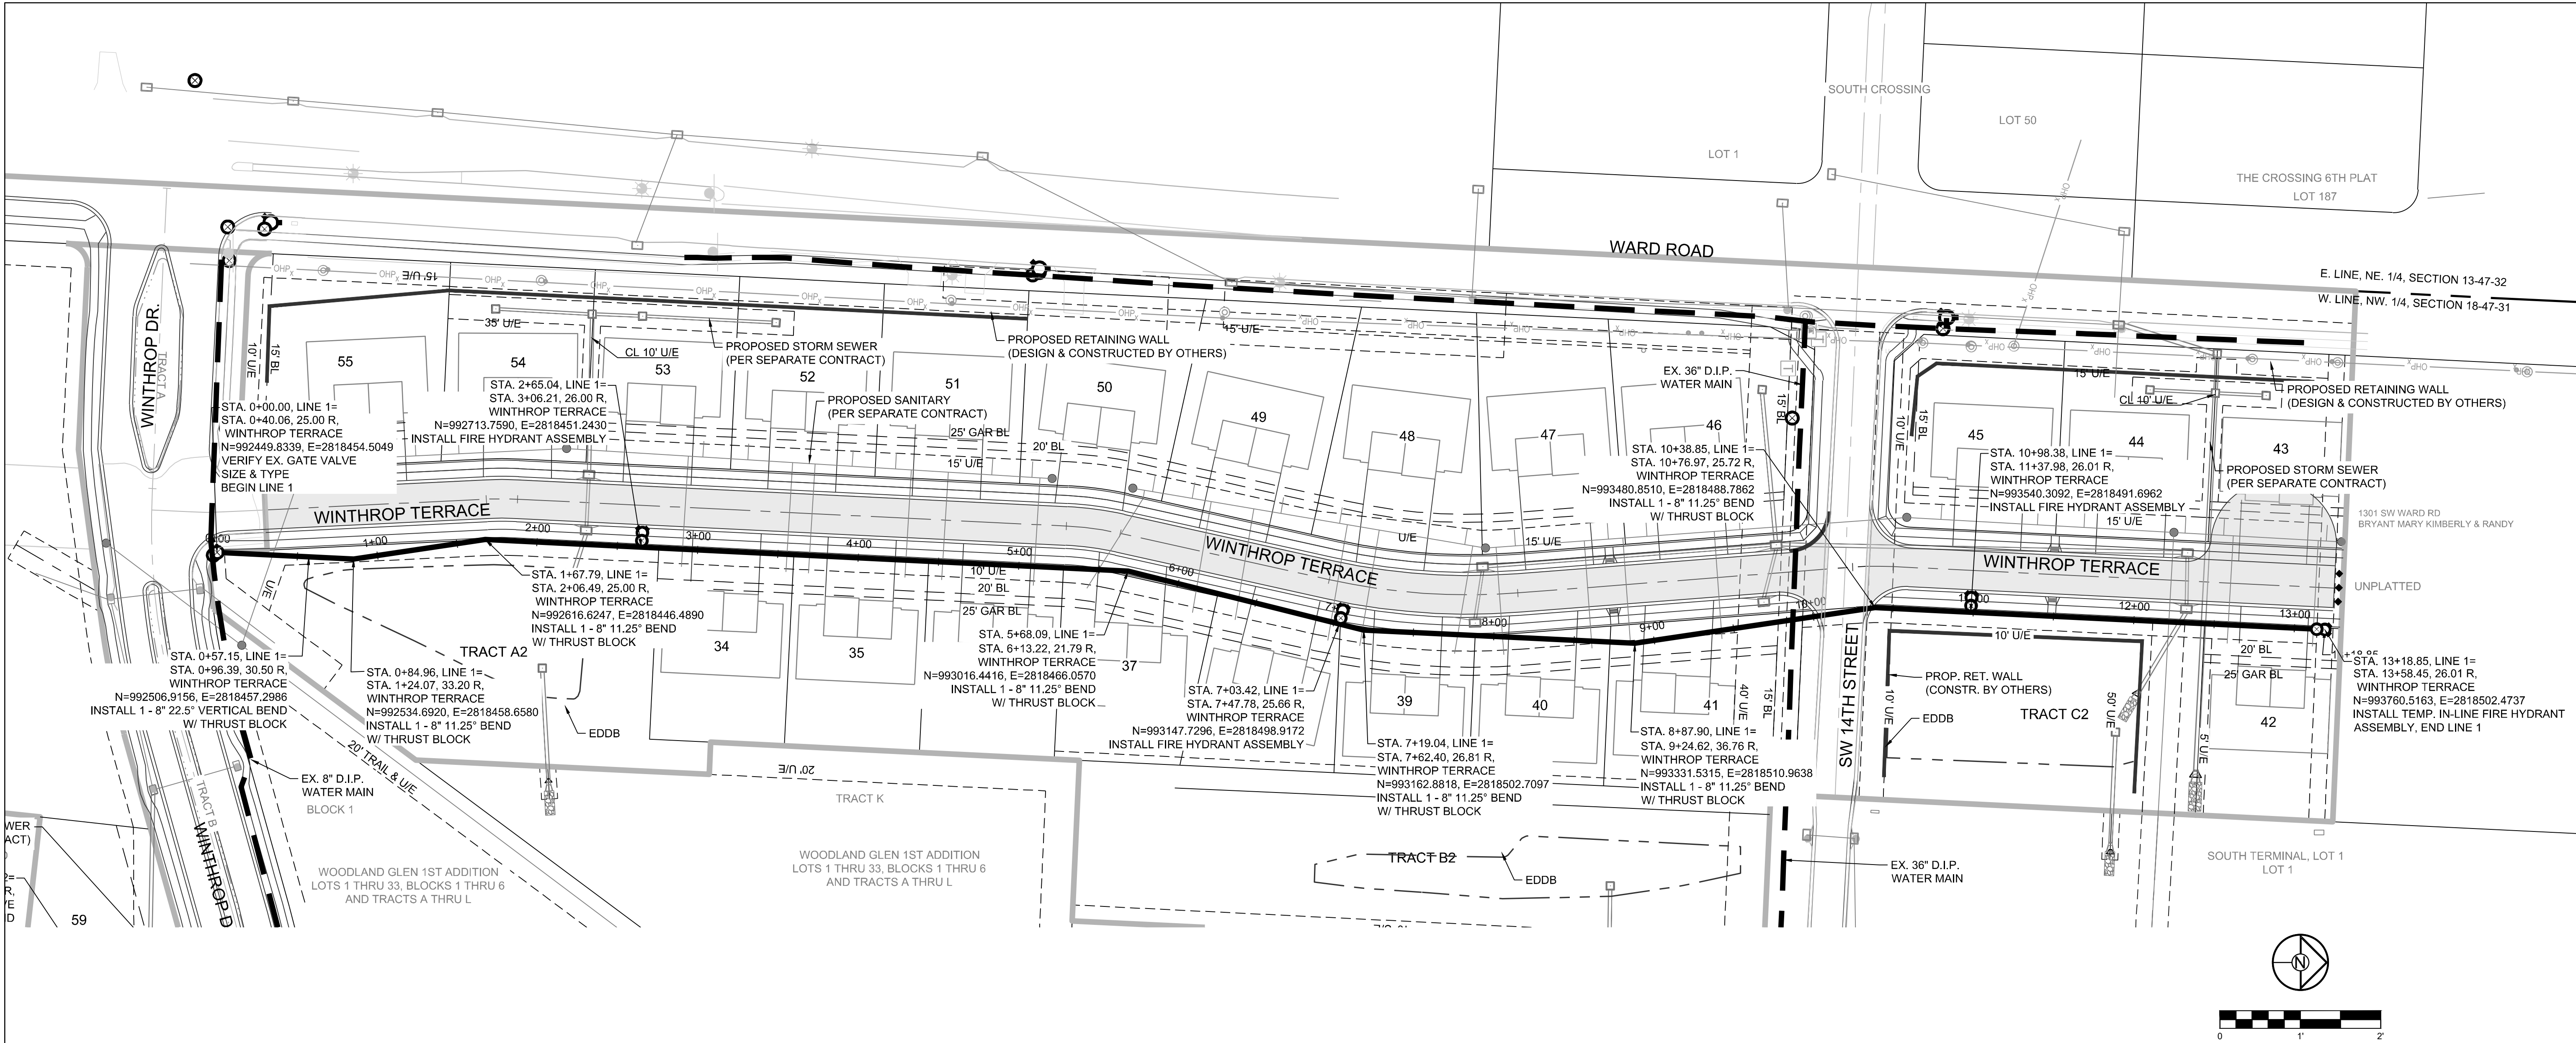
SOUTH CROSSING

LOT 50

LOT 1

THE CROSSING 6TH PLAT
LOT 187

WARD ROAD

E. LINE, NE. 1/4, SECTION 13-47-32
W. LINE, NW. 1/4, SECTION 18-47-31

WINTHROP DR.

TRACT A

15' U/E

35' U/E

15' U/E

CL 10' U/E

PROPOSED STORM SEWER
(PER SEPARATE CONTRACT)

PROPOSED RETAINING WALL
(DESIGN & CONSTRUCTED BY OTHERS)

EX. 36" D.I.P.
WATER MAIN

15' BL

10' U/E

55

54

53

52

51

50

49

48

47

46

45

44

43

15' U/E

CL 10' U/E

PROPOSED RETAINING WALL
(DESIGN & CONSTRUCTED BY OTHERS)

STA. 0+00.00, LINE 1=
STA. 0+40.06, 25.00 R,
WINTHROP TERRACE
N=992449.8339, E=2818454.5049
VERIFY EX. GATE VALVE
SIZE & TYPE
BEGIN LINE 1

STA. 2+65.04, LINE 1=
STA. 3+06.21, 26.00 R,
WINTHROP TERRACE
N=992713.7590, E=2818451.2430
INSTALL FIRE HYDRANT ASSEMBLY

PROPOSED SANITARY
(PER SEPARATE CONTRACT)

25' GAR BL

20' BL

15' U/E

STA. 10+38.85, LINE 1=
STA. 10+76.97, 25.72 R,
WINTHROP TERRACE
N=993480.8510, E=2818488.7862
INSTALL 1 - 8" 11.25° BEND
W/ THRUST BLOCK

STA. 10+98.38, LINE 1=
STA. 11+37.98, 26.01 R,
WINTHROP TERRACE
N=993540.3092, E=2818491.6962
INSTALL FIRE HYDRANT ASSEMBLY

PROPOSED STORM SEWER
(PER SEPARATE CONTRACT)

1301 SW WARD RD
BRYANT MARY KIMBERLY & RANDY

WINTHROP TERRACE

2+00

1+00

3+00

4+00

5+00

6+00

7+00

8+00

9+00

10+00

11+00

12+00

13+00

U/E

15' U/E

15' U/E

WINTHROP TERRACE

WINTHROP TERRACE

UNPLATTED

10' U/E

20' BL

25' GAR BL

STA. 1+67.79, LINE 1=
STA. 2+06.49, 25.00 R,
WINTHROP TERRACE
N=992616.6247, E=2818446.4890
INSTALL 1 - 8" 11.25° BEND
W/ THRUST BLOCK

STA. 5+68.09, LINE 1=
STA. 6+13.22, 21.79 R,
WINTHROP TERRACE
N=993016.4416, E=2818466.0570
INSTALL 1 - 8" 11.25° BEND
W/ THRUST BLOCK

TRACT A2

34

35

37

39

40

41

10' U/E

PROP. RET. WALL
(CONSTR. BY OTHERS)

EDDB

TRACT C2

20' BL

25' GAR BL

42

STA. 13+18.85, LINE 1=
STA. 13+58.45, 26.01 R,
WINTHROP TERRACE
N=993760.5163, E=2818502.4737
INSTALL TEMP. IN-LINE FIRE HYDRANT
ASSEMBLY, END LINE 1

STA. 0+57.15, LINE 1=
STA. 0+96.39, 30.50 R,
WINTHROP TERRACE
N=992506.9156, E=2818457.2986
INSTALL 1 - 8" 22.5° VERTICAL BEND
W/ THRUST BLOCK

STA. 0+84.96, LINE 1=
STA. 1+24.07, 33.20 R,
WINTHROP TERRACE
N=992534.6920, E=2818458.6580
INSTALL 1 - 8" 11.25° BEND
W/ THRUST BLOCK

EDDB

STA. 7+03.42, LINE 1=
STA. 7+47.78, 25.66 R,
WINTHROP TERRACE
N=993147.7296, E=2818498.9172
INSTALL FIRE HYDRANT ASSEMBLY

STA. 7+19.04, LINE 1=
STA. 7+62.40, 26.81 R,
WINTHROP TERRACE
N=993162.8818, E=2818502.7097
INSTALL 1 - 8" 11.25° BEND
W/ THRUST BLOCK

STA. 8+87.90, LINE 1=
STA. 9+24.62, 36.76 R,
WINTHROP TERRACE
N=993331.5315, E=2818510.9638
INSTALL 1 - 8" 11.25° BEND
W/ THRUST BLOCK

40' U/E

15' BL

SW 14TH STREET

10' U/E

50' U/E

5' U/E

EX. 8" D.I.P.
WATER MAIN

BLOCK 1

20' TRAIL & U/E

20' U/E

TRACT K

TRACT B

WINTHROP D

WER
ACT)

59

WOODLAND GLEN 1ST ADDITION
LOTS 1 THRU 33, BLOCKS 1 THRU 6
AND TRACTS A THRU L

WOODLAND GLEN 1ST ADDITION
LOTS 1 THRU 33, BLOCKS 1 THRU 6
AND TRACTS A THRU L

TRACT B2

EDDB

EX. 36" D.I.P.
WATER MAIN

SOUTH TERMINAL, LOT 1
LOT 1

N

0
1'
2'